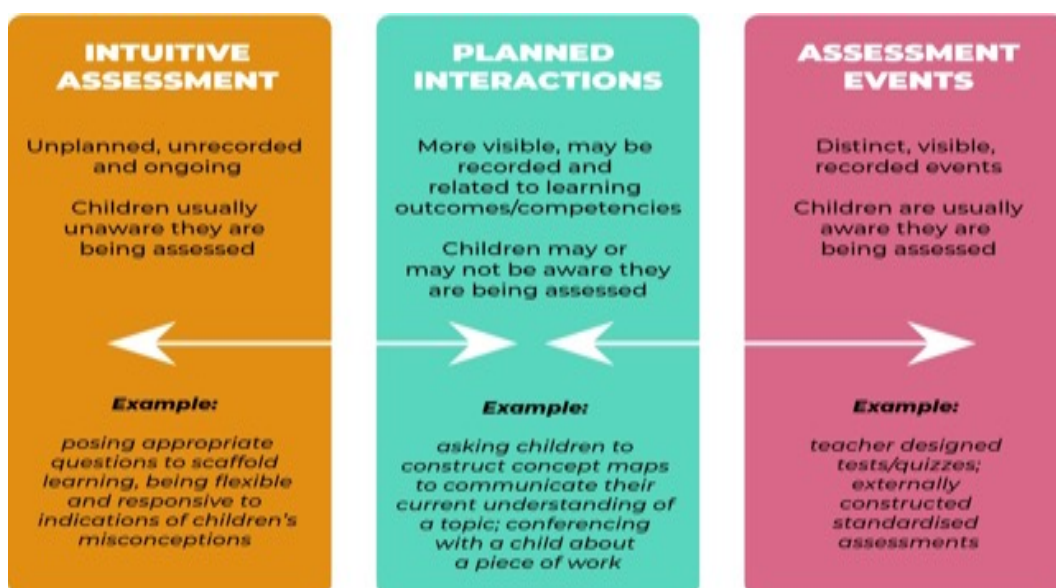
INTUITIVE ASSESSMENT

Unplanned, unrecorded and ongoing

Children usually unaware they are being assessed

Example:

posing appropriate questions to scaffold learning, being flexible and responsive to indications of children's misconceptions

PLANNED INTERACTIONS

More visible, may be recorded and related to learning outcomes/competencies

Children may or may not be aware they are being assessed

Example:

asking children to construct concept maps to communicate their current understanding of a topic; conferencing with a child about a piece of work

ASSESSMENT EVENTS

Distinct, visible, recorded events

Children are usually aware they are being assessed

Example:

teacher designed tests/quizzes; externally constructed standardised assessments